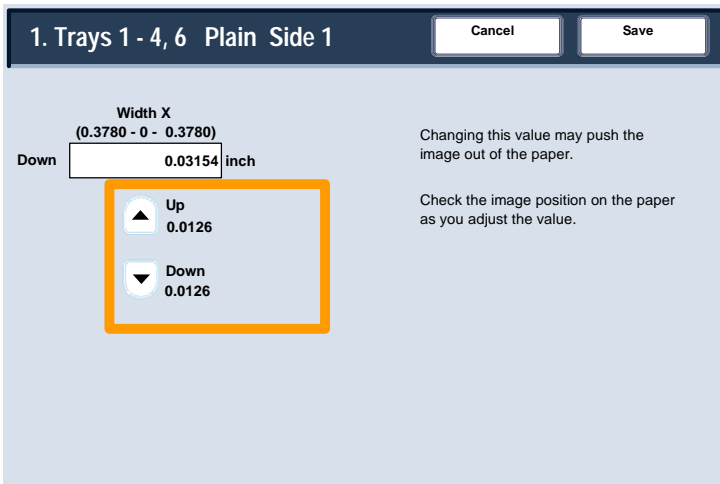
1. Trays 1 - 4, 6 Plain Side 1

Cancel

Save

Width X
(0.3780 - 0 - 0.3780)

Down

0.03154 inch

Up
0.0126

Down
0.0126

Changing this value may push the image out of the paper.

Check the image position on the paper as you adjust the value.